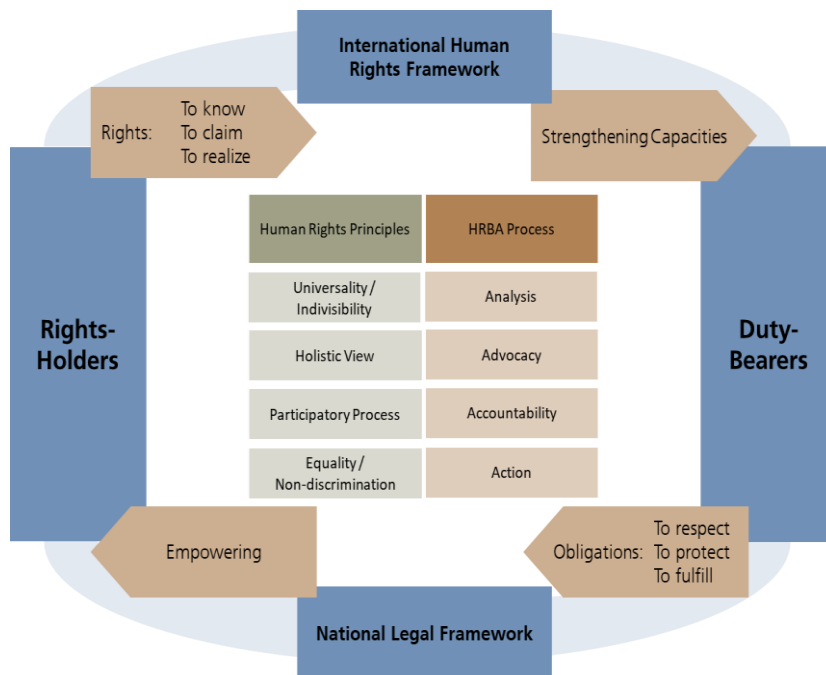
International Human Rights Framework

Rights: To know
To claim
To realize

Strengthening Capacities

Rights-Holders

Duty-Bearers

| Human Rights Principles | HRBA Process |
|---|---|
| Universality / Indivisibility | Analysis |
| Holistic View | Advocacy |
| Participatory Process | Accountability |
| Equality / Non-discrimination | Action |

Empowering

Obligations: To respect
To protect
To fulfill

National Legal Framework